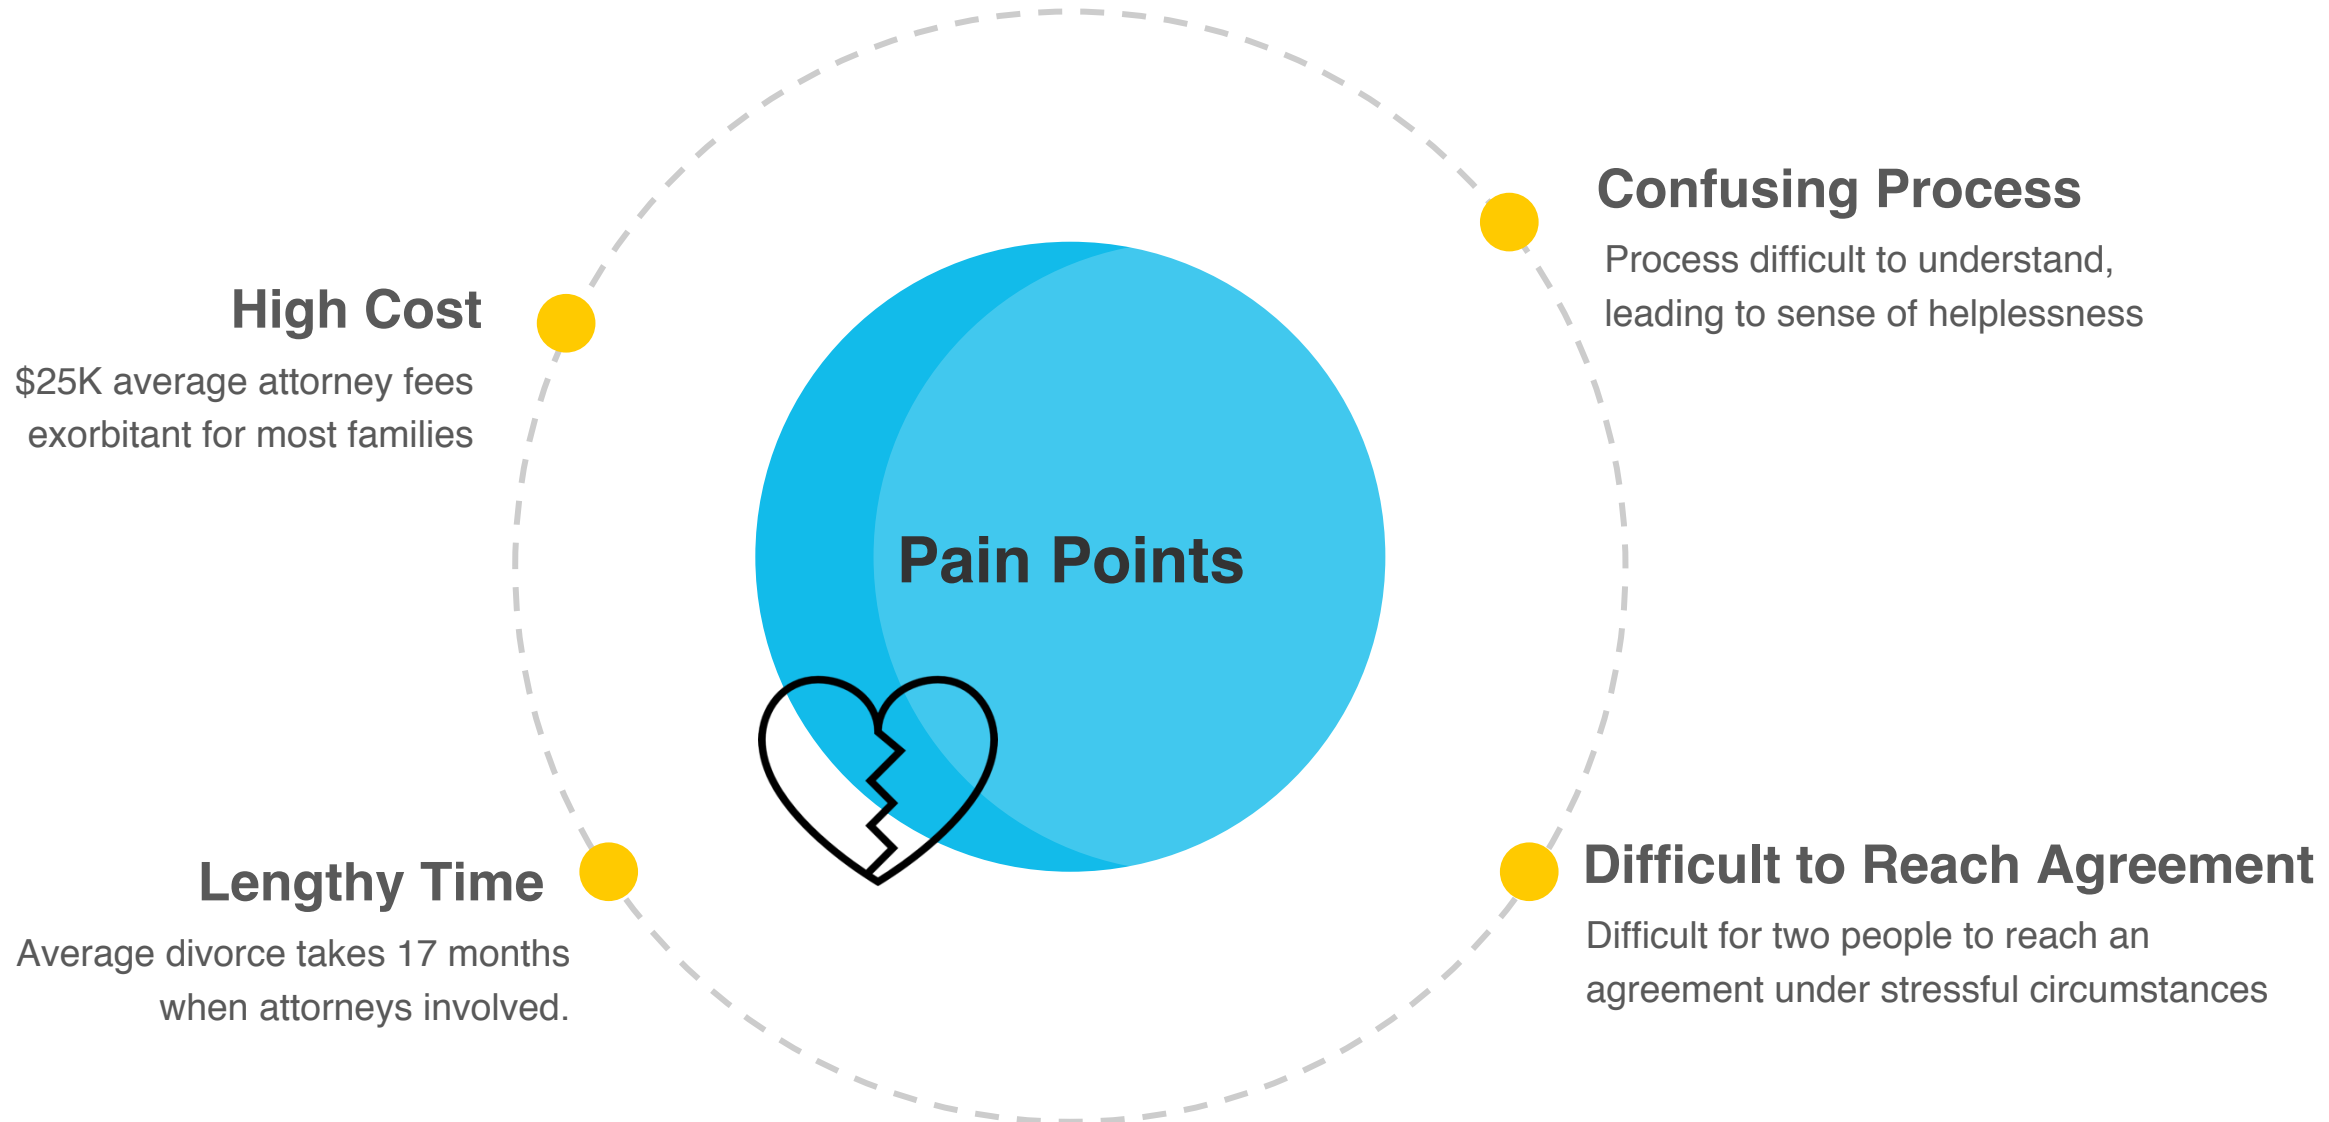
Pain Points

Confusing Process
Process difficult to understand, leading to sense of helplessness

High Cost
$25K average attorney fees exorbitant for most families

Lengthy Time
Average divorce takes 17 months when attorneys involved.

Difficult to Reach Agreement
Difficult for two people to reach an agreement under stressful circumstances